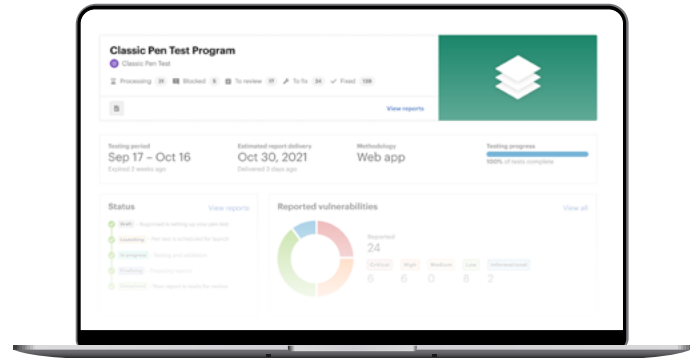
Classic Pen Test Program

Classic Pen Test

Processing 20 Blocked 8 To review 17 To fix 34 Fixed 138

View reports

Testing period
Sep 17 – Oct 16
Expired 2 weeks ago

Estimated report delivery
Oct 30, 2021
Delivered 3 weeks ago

Methodology
Web app

Testing progress
100% of tests complete

Status

View reports

Draft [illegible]
Launching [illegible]
In progress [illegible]
Finalizing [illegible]
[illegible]

Reported vulnerabilities

View all

Reported
24

Critical 6
High 6
Medium 0
Low 4
Informational 2